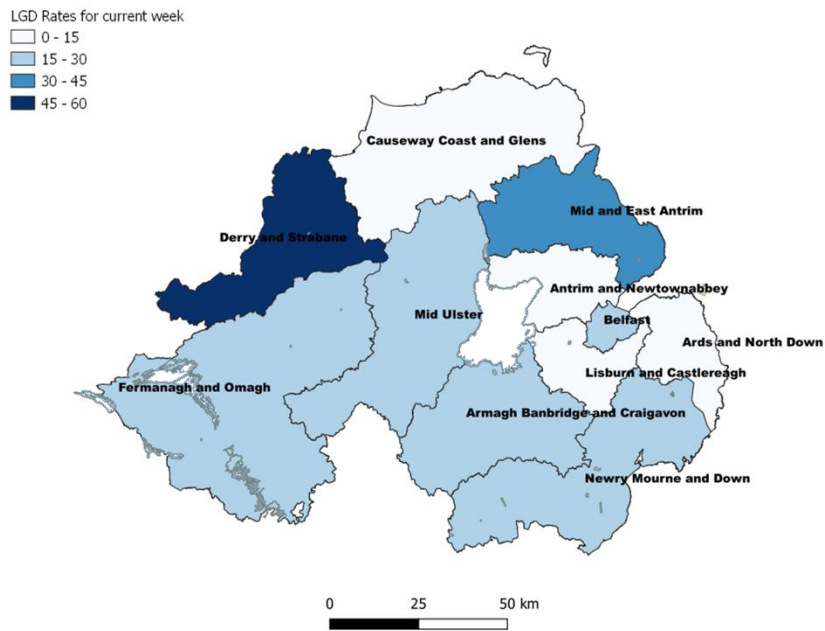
LGD Rates for current week
0 - 15
15 - 30
30 - 45
45 - 60

Causeway Coast and Glens
Mid and East Antrim
Derry and Strabane
Antrim and Newtownabbey
Mid Ulster
Belfast
Ards and North Down
Fermanagh and Omagh
Lisburn and Castlereagh
Armagh Banbridge and Craigavon
Newry Mourne and Down

0 25 50 km